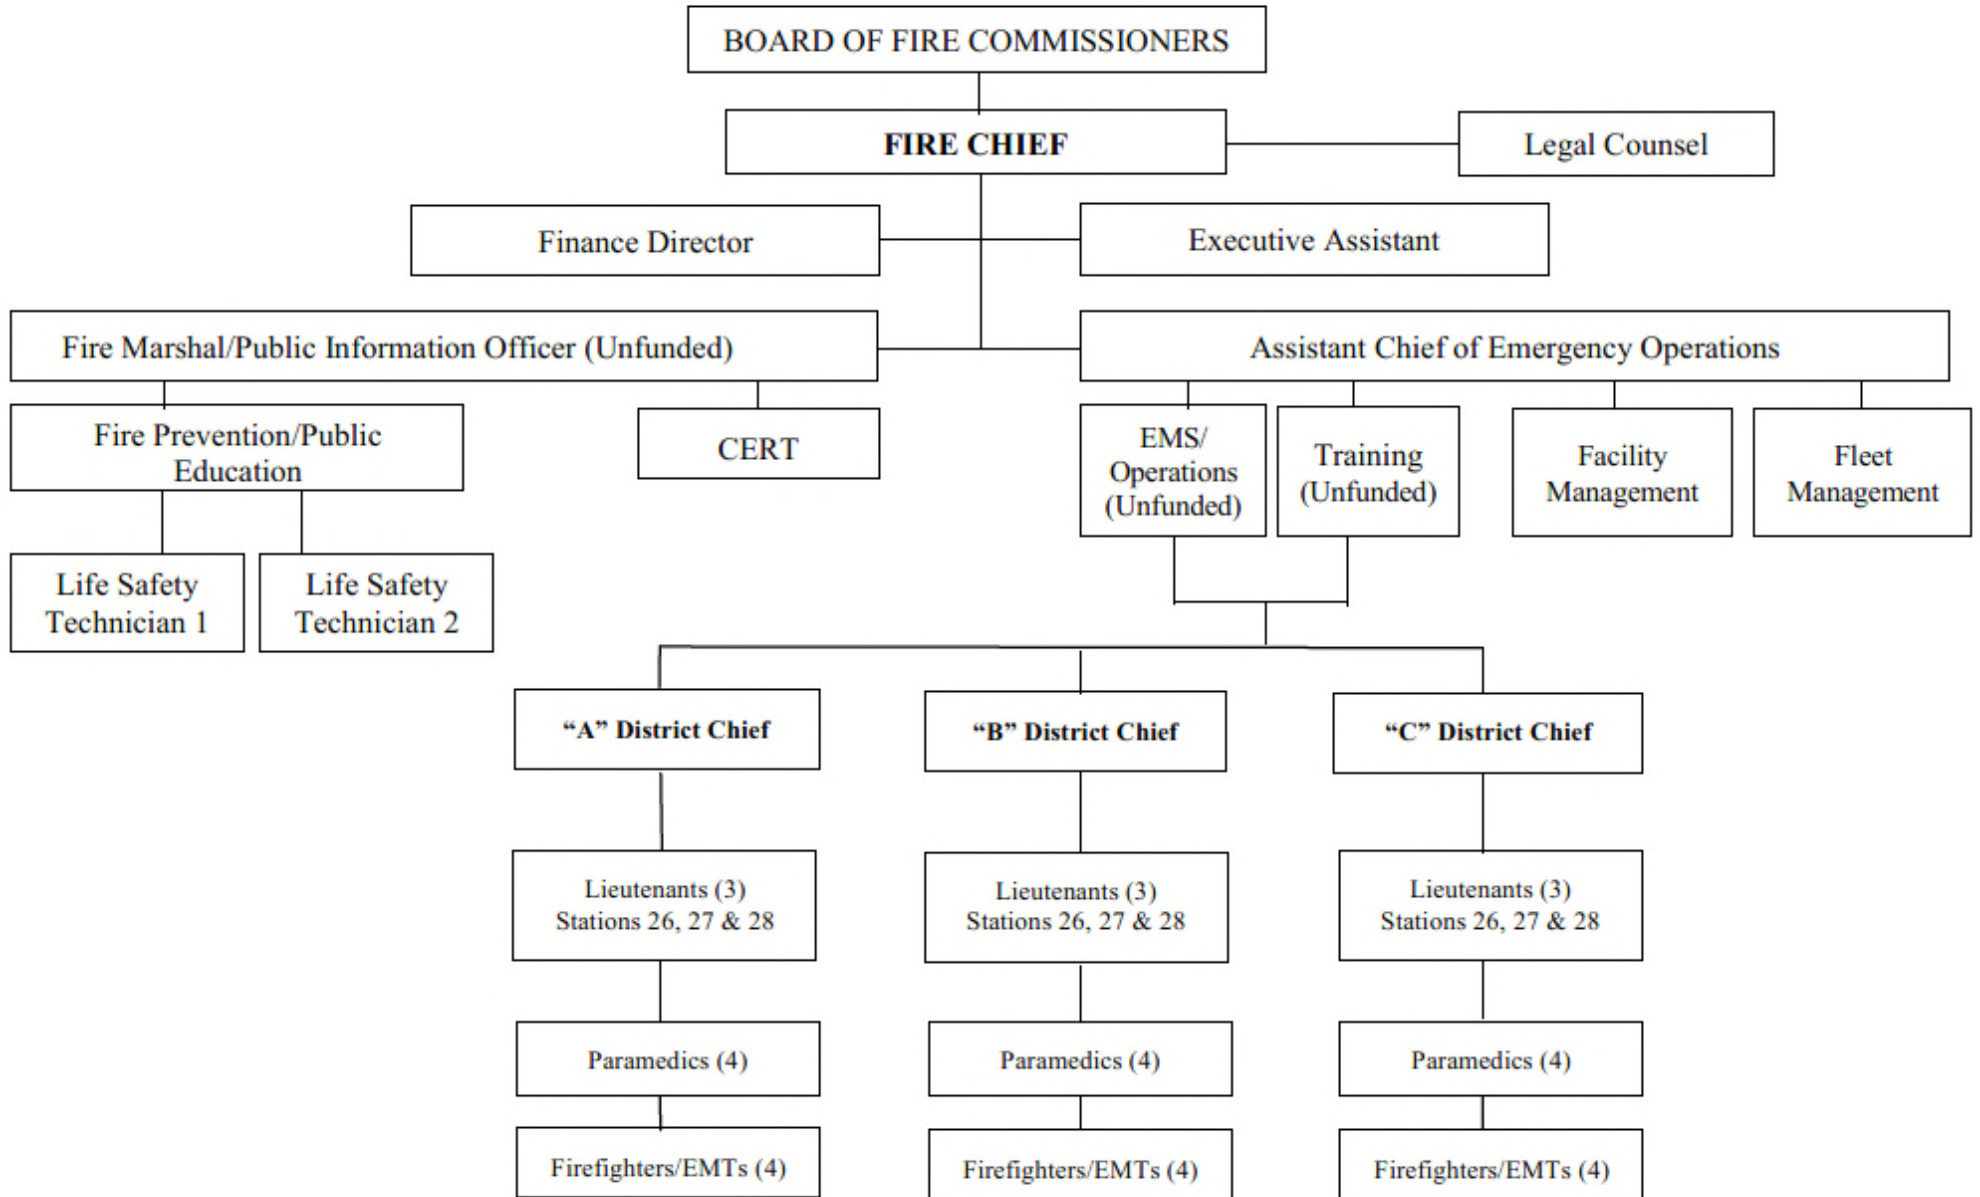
BOARD OF FIRE COMMISSIONERS

FIRE CHIEF

Legal Counsel

Finance Director

Executive Assistant

Fire Marshal/Public Information Officer (Unfunded)

Assistant Chief of Emergency Operations

Fire Prevention/Public Education

CERT

EMS/ Operations (Unfunded)

Training (Unfunded)

Facility Management

Fleet Management

Life Safety Technician 1

Life Safety Technician 2

"A" District Chief

"B" District Chief

"C" District Chief

Lieutenants (3) Stations 26, 27 & 28

Lieutenants (3) Stations 26, 27 & 28

Lieutenants (3) Stations 26, 27 & 28

Paramedics (4)

Paramedics (4)

Paramedics (4)

Firefighters/EMTs (4)

Firefighters/EMTs (4)

Firefighters/EMTs (4)